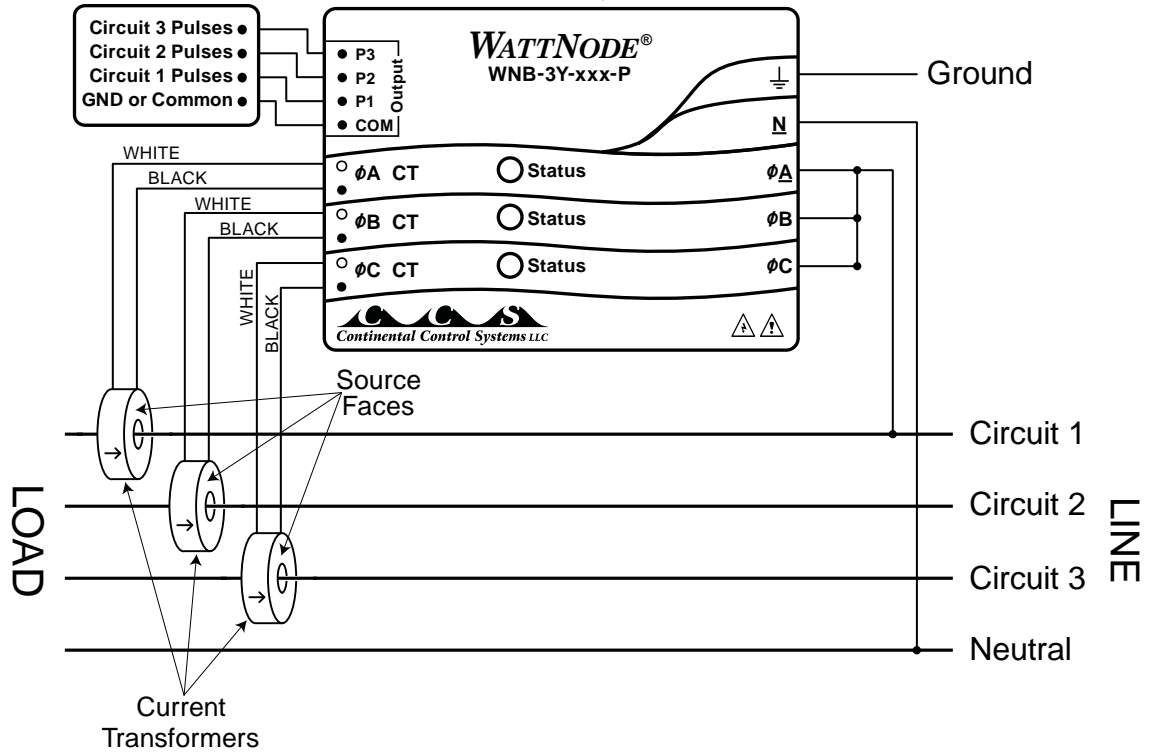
Circuit 3 Pulses
Circuit 2 Pulses
Circuit 1 Pulses
GND or Common

P3
P2
P1
COM
Output

WATTNODE®
WNB-3Y-xxx-P

Ground

N

WHITE
BLACK
ϕA CT
Status
ϕA

WHITE
BLACK
ϕB CT
Status
ϕB

ϕC CT
Status
ϕC

WHITE
BLACK

CCS
Continental Control Systems LLC

Source Faces

Circuit 1
Circuit 2
Circuit 3
Neutral

LOAD
LINE

Current Transformers